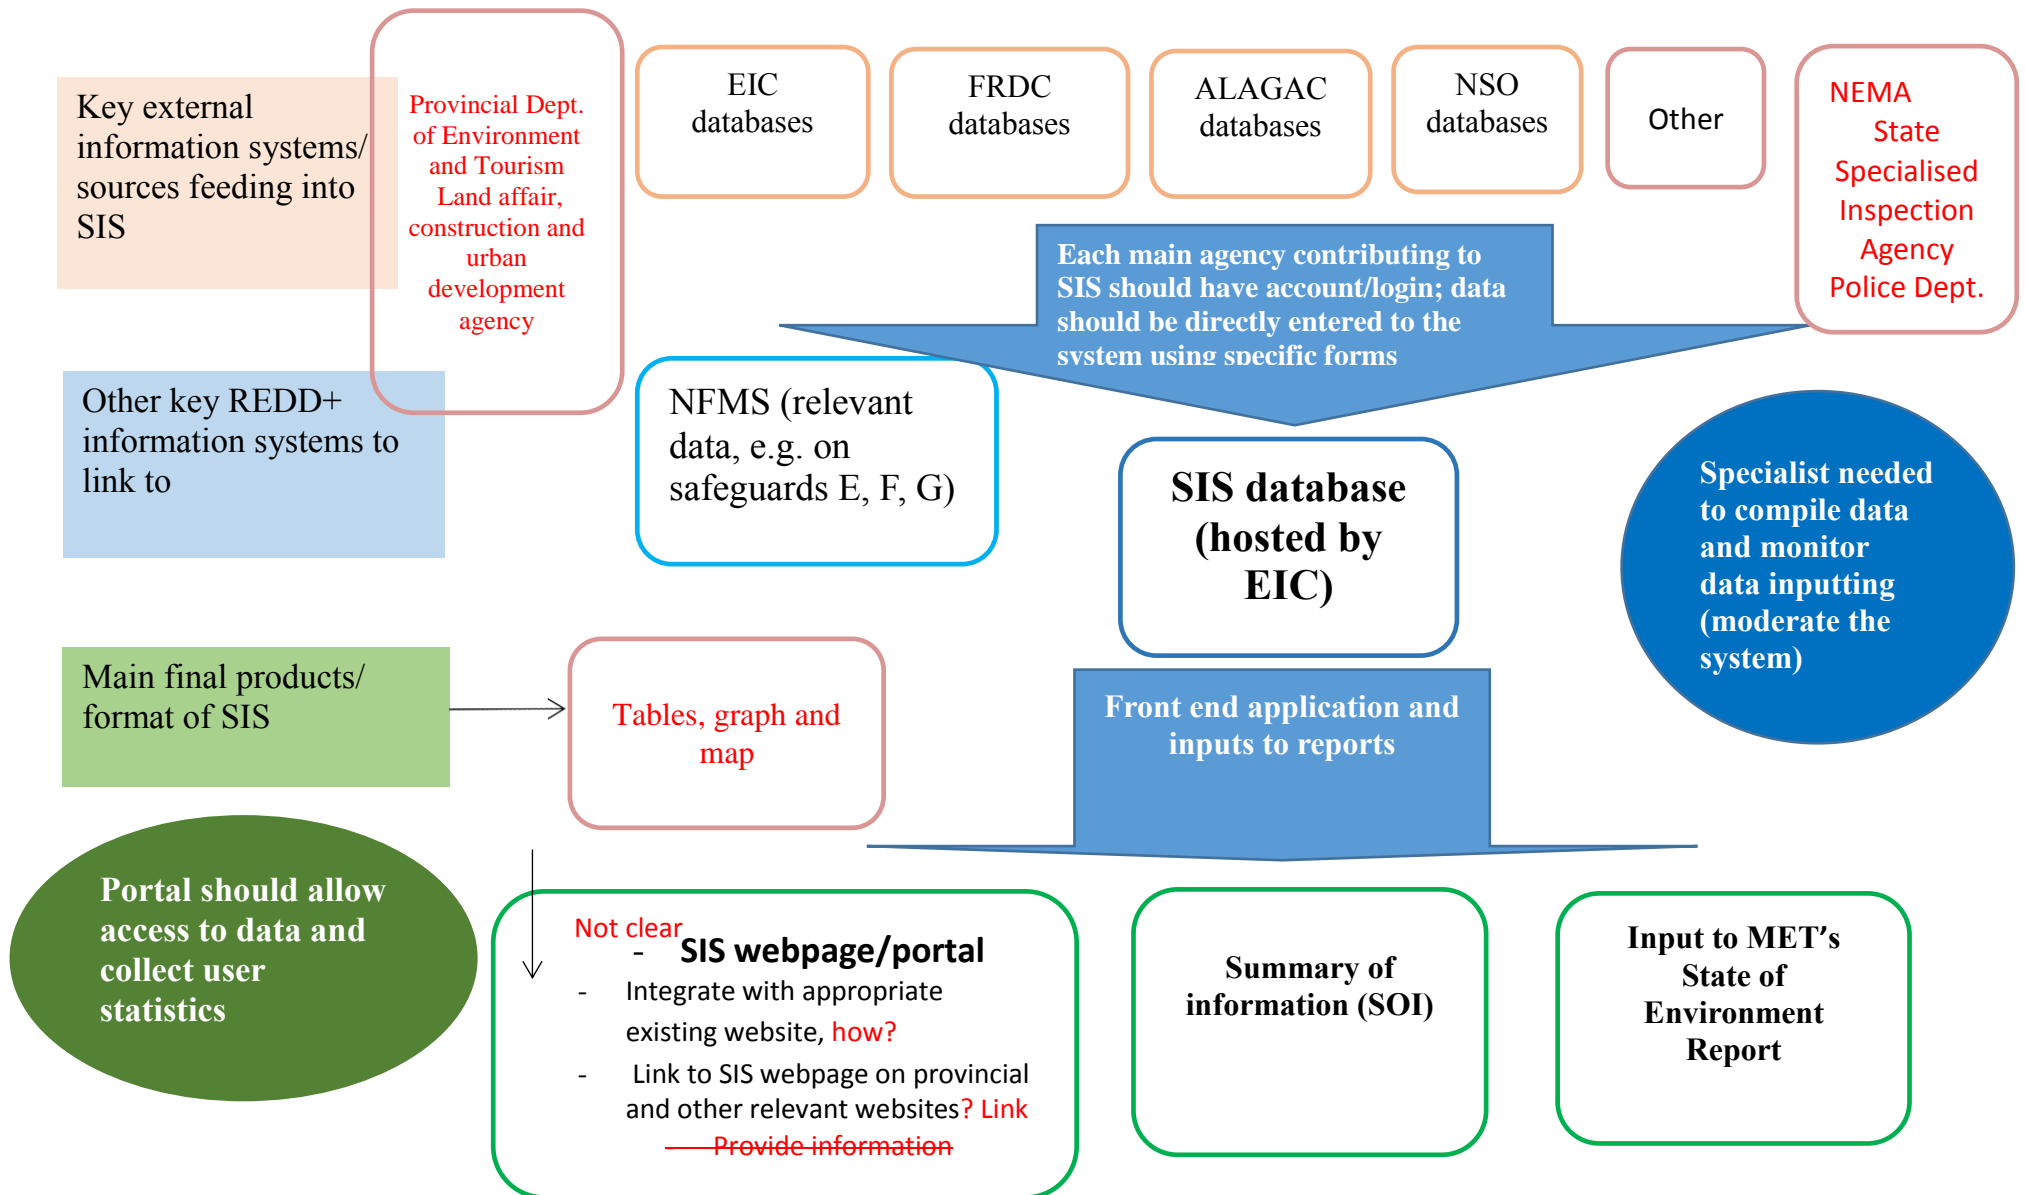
Key external information systems/ sources feeding into SIS

Provincial Dept. of Environment and Tourism Land affair, construction and urban development agency

EIC databases

FRDC databases

ALAGAC databases

NSO databases

Other

NEMA State Specialised Inspection Agency Police Dept.

Each main agency contributing to SIS should have account/login; data should be directly entered to the system using specific forms

Other key REDD+ information systems to link to

NFMS (relevant data, e.g. on safeguards E, F, G)

SIS database (hosted by EIC)

Specialist needed to compile data and monitor data inputting (moderate the system)

Main final products/ format of SIS

Tables, graph and map

Front end application and inputs to reports

Portal should allow access to data and collect user statistics

Not clear

- SIS webpage/portal
- Integrate with appropriate existing website, how?
- Link to SIS webpage on provincial and other relevant websites? Link ~~Provide information~~

Summary of information (SOI)

Input to MET's State of Environment Report